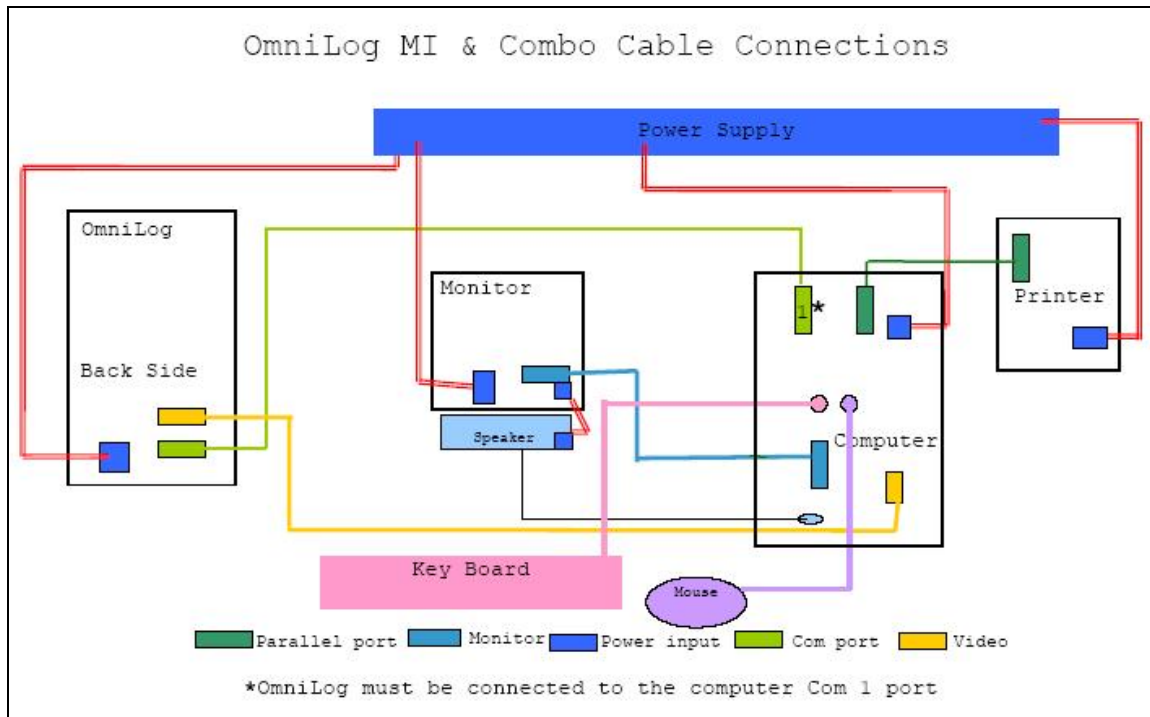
OmniLog MI & Combo Cable Connections

Power Supply

OmniLog

Back Side

Monitor

Speaker

1*

Printer

Computer

Key Board

Mouse

Parallel port Monitor Power input Com port Video

*OmniLog must be connected to the computer Com 1 port